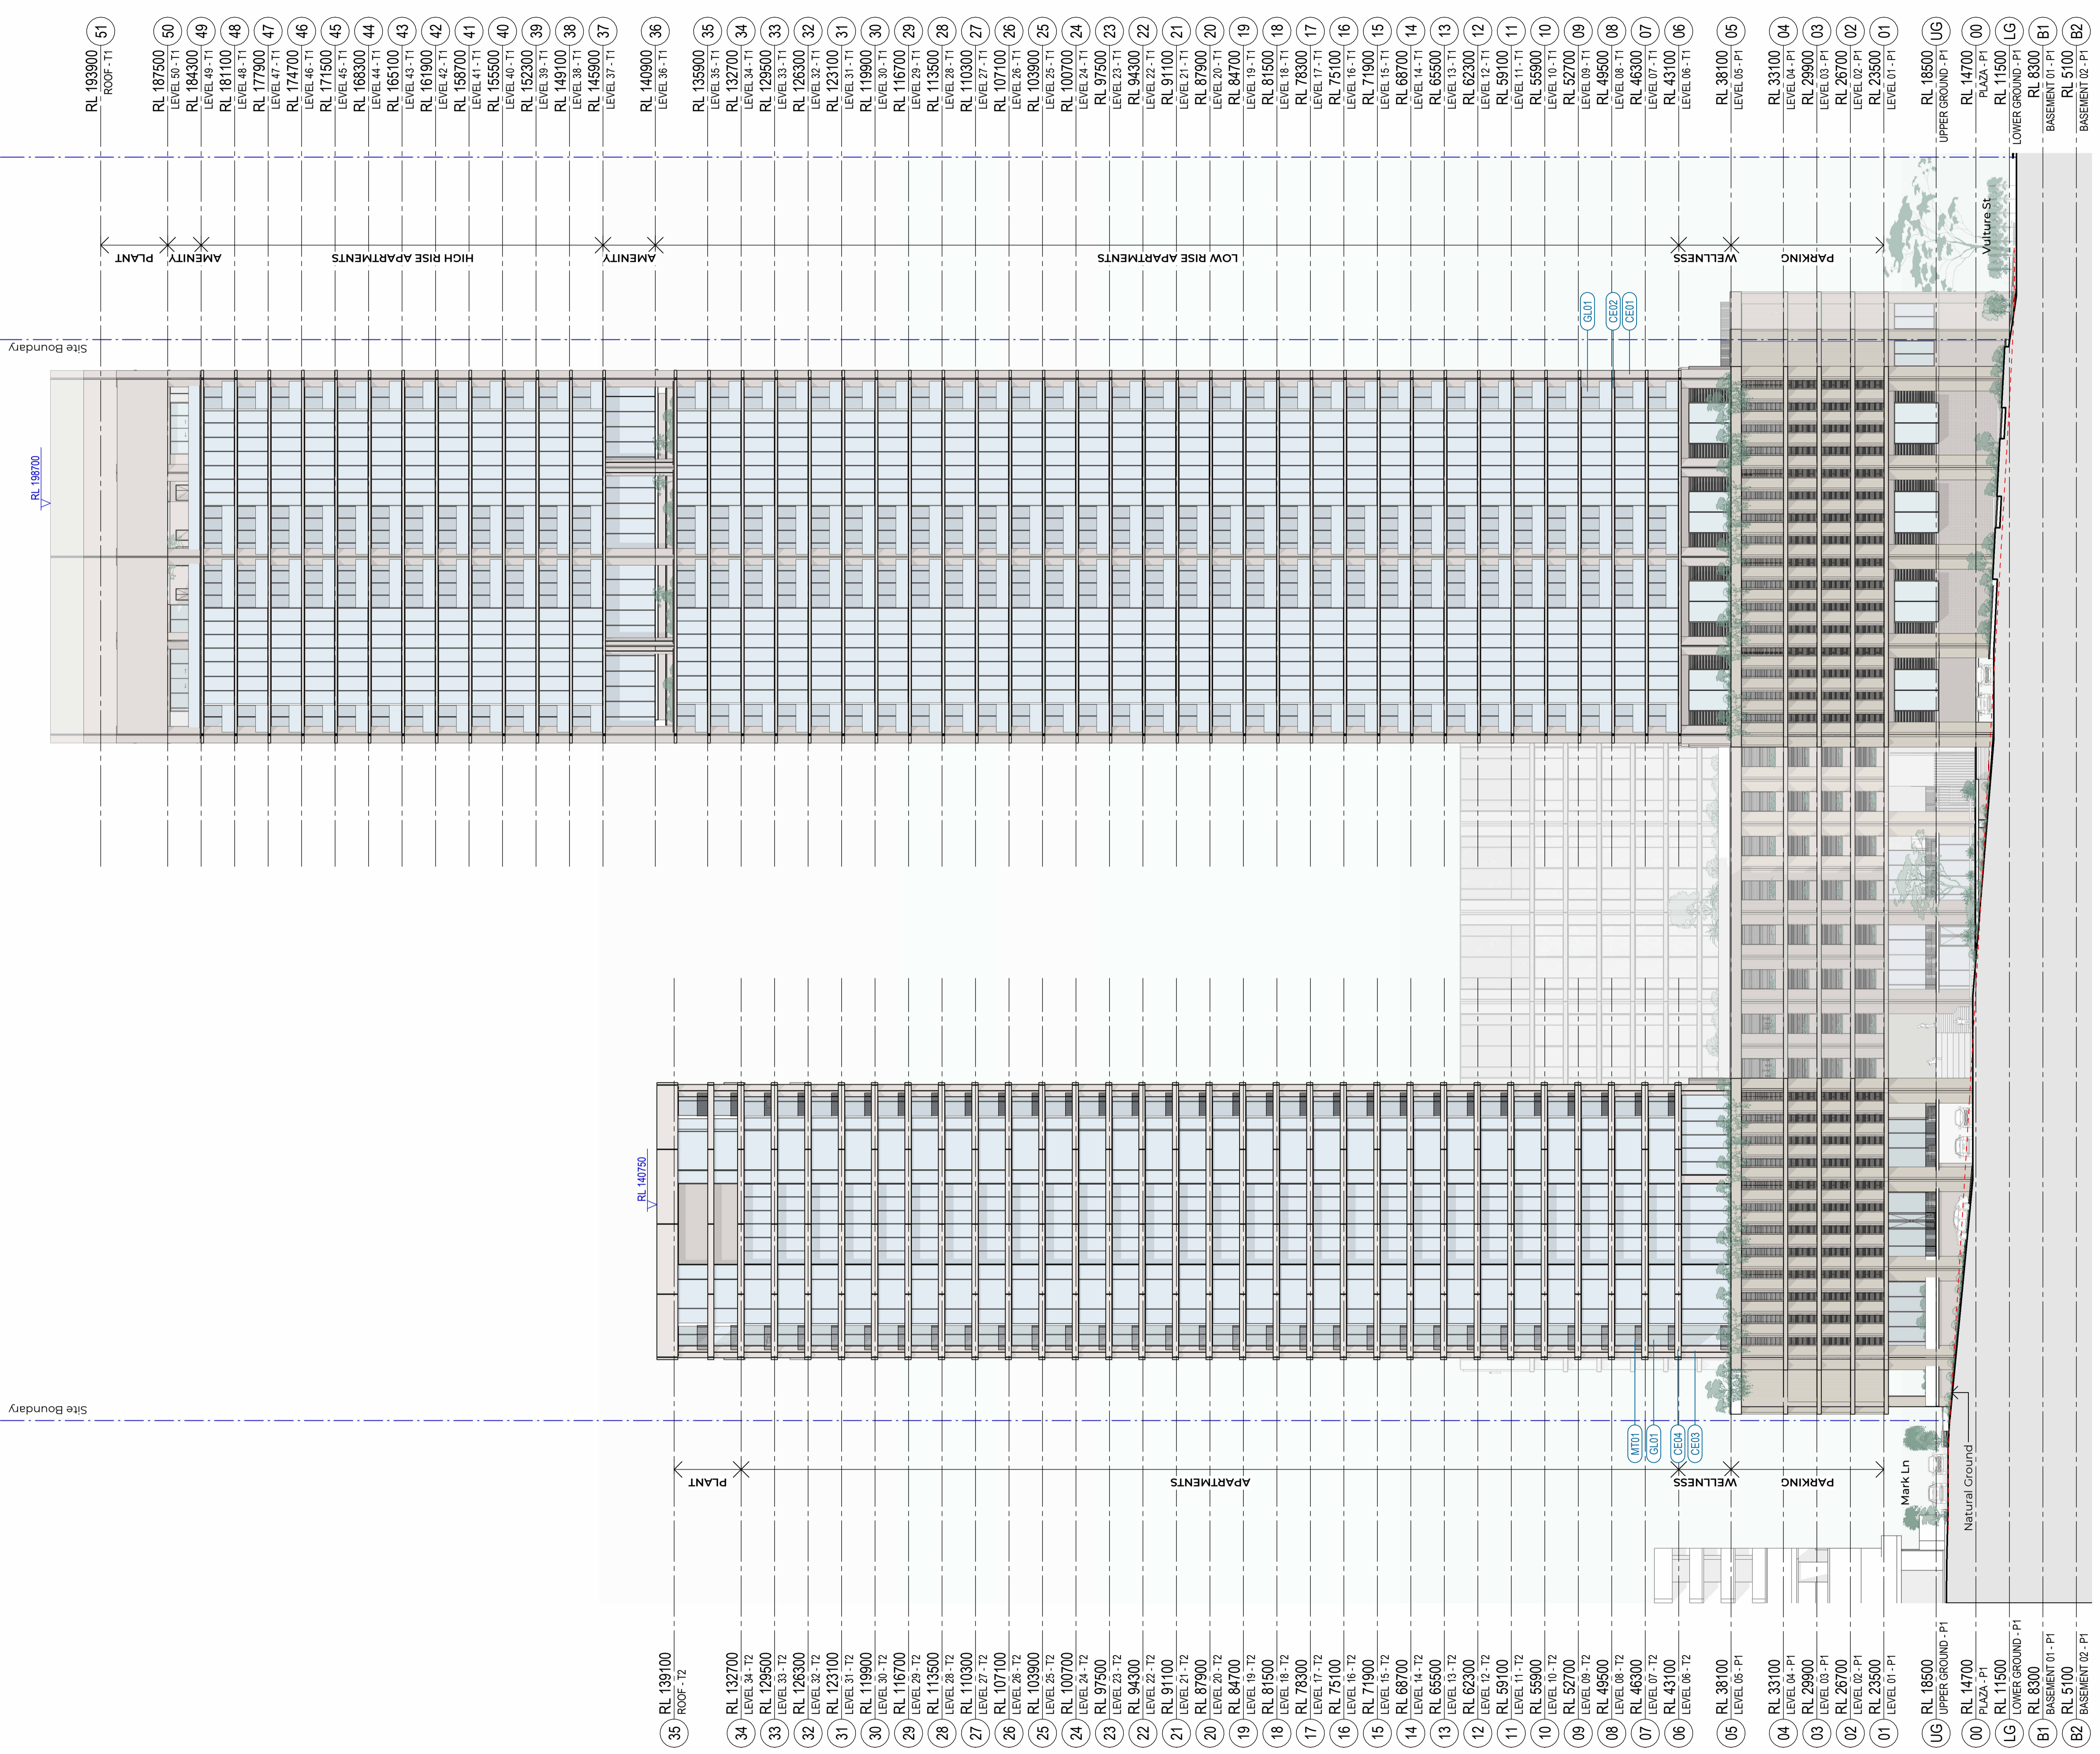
51 RL 193900 ROOF - T1
50 RL 187500 LEVEL 50 - T1
49 RL 184300 LEVEL 49 - T1
48 RL 181100 LEVEL 48 - T1
47 RL 177900 LEVEL 47 - T1
46 RL 174700 LEVEL 46 - T1
45 RL 171500 LEVEL 45 - T1
44 RL 168300 LEVEL 44 - T1
43 RL 165100 LEVEL 43 - T1
42 RL 161900 LEVEL 42 - T1
41 RL 158700 LEVEL 41 - T1
40 RL 155500 LEVEL 40 - T1
39 RL 152300 LEVEL 39 - T1
38 RL 149100 LEVEL 38 - T1
37 RL 145900 LEVEL 37 - T1
36 RL 140900 LEVEL 36 - T1
35 RL 135900 LEVEL 35 - T1
34 RL 132700 LEVEL 34 - T1
33 RL 129500 LEVEL 33 - T1
32 RL 126300 LEVEL 32 - T1
31 RL 123100 LEVEL 31 - T1
30 RL 119900 LEVEL 30 - T1
29 RL 116700 LEVEL 29 - T1
28 RL 113500 LEVEL 28 - T1
27 RL 110300 LEVEL 27 - T1
26 RL 107100 LEVEL 26 - T1
25 RL 103900 LEVEL 25 - T1
24 RL 100700 LEVEL 24 - T1
23 RL 97500 LEVEL 23 - T1
22 RL 94300 LEVEL 22 - T1
21 RL 91100 LEVEL 21 - T1
20 RL 87900 LEVEL 20 - T1
19 RL 84700 LEVEL 19 - T1
18 RL 81500 LEVEL 18 - T1
17 RL 78300 LEVEL 17 - T1
16 RL 75100 LEVEL 16 - T1
15 RL 71900 LEVEL 15 - T1
14 RL 68700 LEVEL 14 - T1
13 RL 65500 LEVEL 13 - T1
12 RL 62300 LEVEL 12 - T1
11 RL 59100 LEVEL 11 - T1
10 RL 55900 LEVEL 10 - T1
09 RL 52700 LEVEL 09 - T1
08 RL 49500 LEVEL 08 - T1
07 RL 46300 LEVEL 07 - T1
06 RL 43100 LEVEL 06 - T1
05 RL 38100 LEVEL 05 - P1
04 RL 33100 LEVEL 04 - P1
03 RL 29900 LEVEL 03 - P1
02 RL 26700 LEVEL 02 - P1
01 RL 23500 LEVEL 01 - P1
UG RL 18500 UPPER GROUND - P1
00 RL 14700 PLAZA - P1
LG RL 11500 LOWER GROUND - P1
B1 RL 8300 BASEMENT 01 - P1
B2 RL 5100 BASEMENT 02 - P1

PLANT AMENITY HIGH RISE APARTMENTS AMENITY LOW RISE APARTMENTS WELLNESS PARKING

Vulture St
Site Boundary
GL01 CE02 CE01
RL 198700
RL 140750
Site Boundary
MT01 GL01 CE04 CE03
PLANT APARTMENTS WELLNESS PARKING
Mark Ln
Natural Ground

35 RL 139100 ROOF - T2
34 RL 132700 LEVEL 34 - T2
33 RL 129500 LEVEL 33 - T2
32 RL 126300 LEVEL 32 - T2
31 RL 123100 LEVEL 31 - T2
30 RL 119900 LEVEL 30 - T2
29 RL 116700 LEVEL 29 - T2
28 RL 113500 LEVEL 28 - T2
27 RL 110300 LEVEL 27 - T2
26 RL 107100 LEVEL 26 - T2
25 RL 103900 LEVEL 25 - T2
24 RL 100700 LEVEL 24 - T2
23 RL 97500 LEVEL 23 - T2
22 RL 94300 LEVEL 22 - T2
21 RL 91100 LEVEL 21 - T2
20 RL 87900 LEVEL 20 - T2
19 RL 84700 LEVEL 19 - T2
18 RL 81500 LEVEL 18 - T2
17 RL 78300 LEVEL 17 - T2
16 RL 75100 LEVEL 16 - T2
15 RL 71900 LEVEL 15 - T2
14 RL 68700 LEVEL 14 - T2
13 RL 65500 LEVEL 13 - T2
12 RL 62300 LEVEL 12 - T2
11 RL 59100 LEVEL 11 - T2
10 RL 55900 LEVEL 10 - T2
09 RL 52700 LEVEL 09 - T2
08 RL 49500 LEVEL 08 - T2
07 RL 46300 LEVEL 07 - T2
06 RL 43100 LEVEL 06 - T2
05 RL 38100 LEVEL 05 - P1
04 RL 33100 LEVEL 04 - P1
03 RL 29900 LEVEL 03 - P1
02 RL 26700 LEVEL 02 - P1
01 RL 23500 LEVEL 01 - P1
UG RL 18500 UPPER GROUND - P1
00 RL 14700 PLAZA - P1
LG RL 11500 LOWER GROUND - P1
B1 RL 8300 BASEMENT 01 - P1
B2 RL 5100 BASEMENT 02 - P1